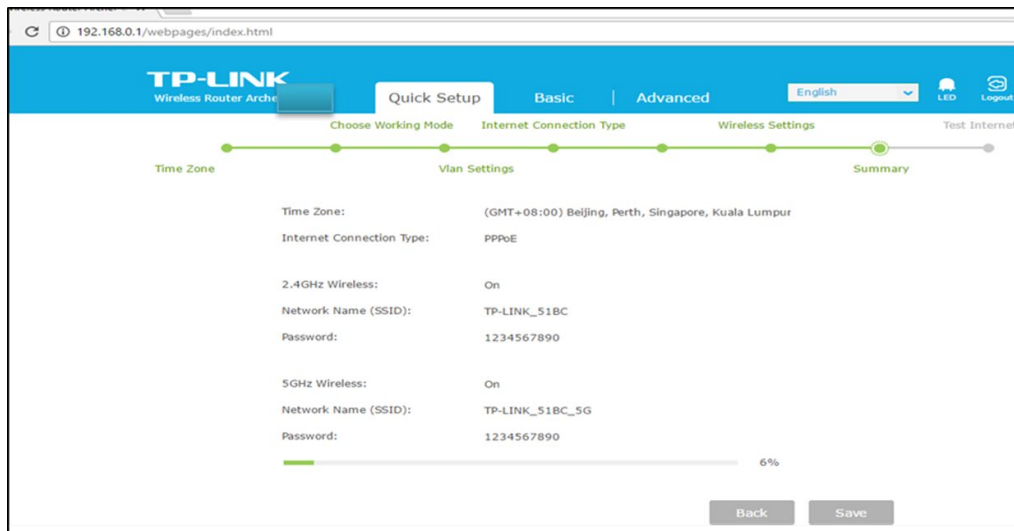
192.168.0.1/webpages/index.html

TP-LINK
Wireless Router Arche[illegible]

Quick Setup | Basic | Advanced
English
LED
Logout

Choose Working Mode
Internet Connection Type
Wireless Settings
Test Interne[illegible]
Time Zone
Vlan Settings
Summary

Time Zone: (GMT+08:00) Beijing, Perth, Singapore, Kuala Lumpur
Internet Connection Type: PPPoE

2.4GHz Wireless: On
Network Name (SSID): TP-LINK_51BC
Password: 1234567890

5GHz Wireless: On
Network Name (SSID): TP-LINK_51BC_5G
Password: 1234567890

6%

Back
Save